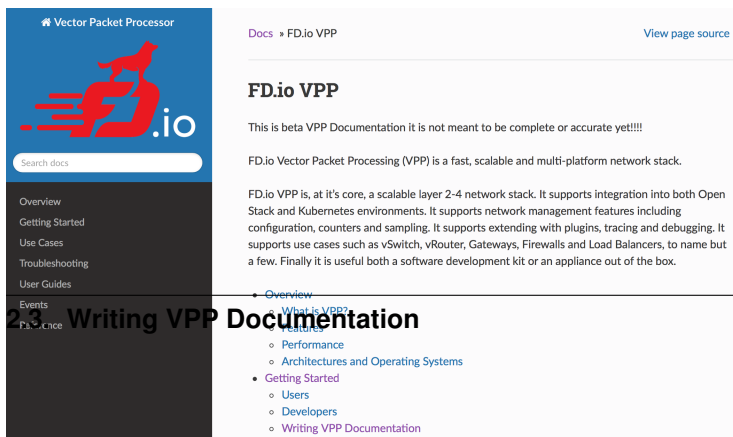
Vector Packet Processor

.io

Search docs

Overview
Getting Started
Use Cases
Troubleshooting
User Guides
Events
Reference

Docs » FD.io VPP

View page source

FD.io VPP

This is beta VPP Documentation it is not meant to be complete or accurate yet!!!!

FD.io Vector Packet Processing (VPP) is a fast, scalable and multi-platform network stack.

FD.io VPP is, at it's core, a scalable layer 2-4 network stack. It supports integration into both Open Stack and Kubernetes environments. It supports network management features including configuration, counters and sampling. It supports extending with plugins, tracing and debugging. It supports use cases such as vSwitch, vRouter, Gateways, Firewalls and Load Balancers, to name but a few. Finally it is useful both a software development kit or an appliance out of the box.

2.3. Writing VPP Documentation

- Overview
  - What is VPP?
  - Features
  - Performance
  - Architectures and Operating Systems
- Getting Started
  - Users
  - Developers
  - Writing VPP Documentation